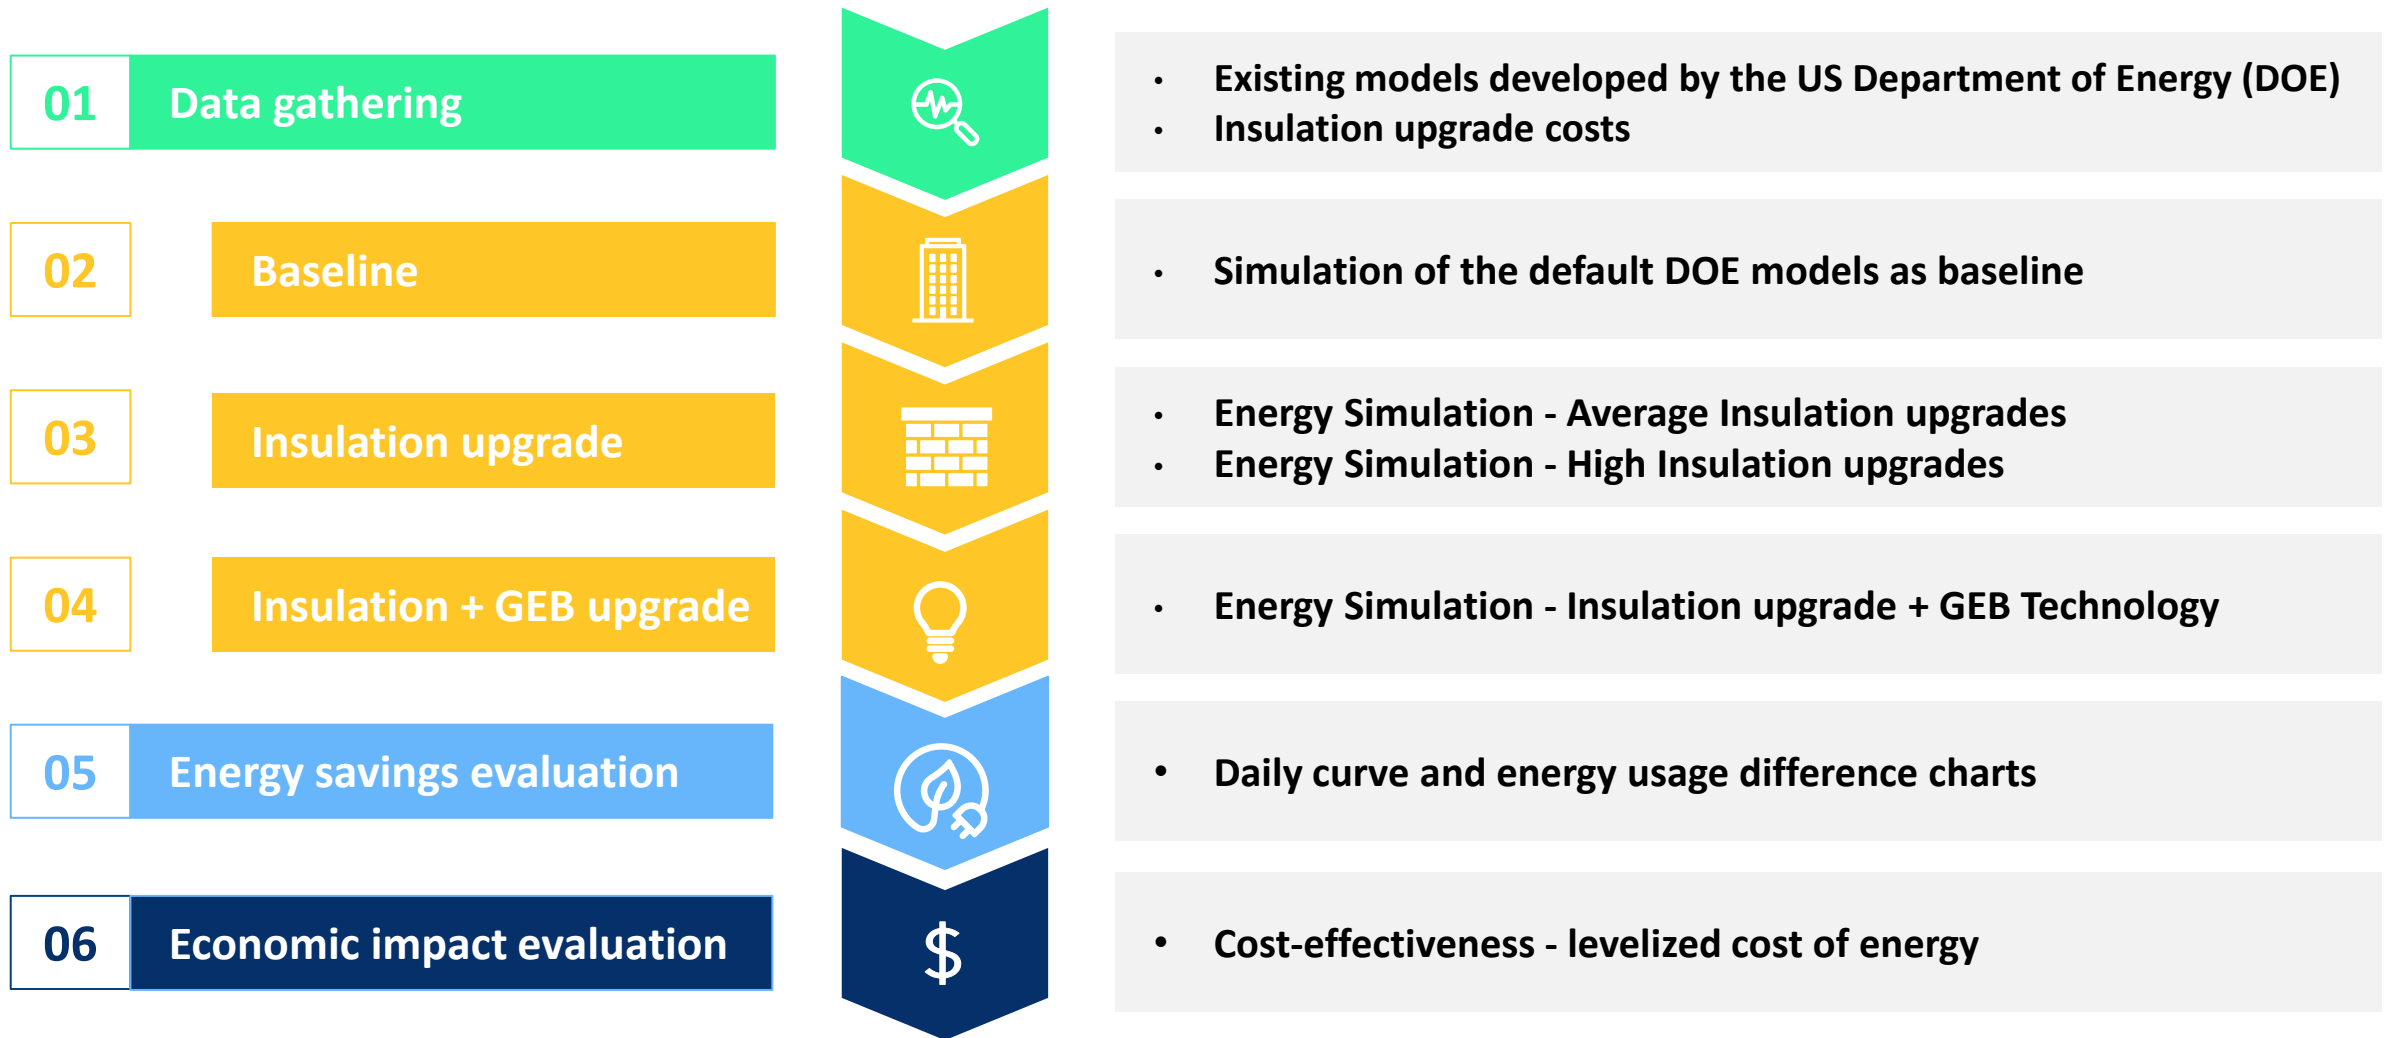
01 Data gathering

• Existing models developed by the US Department of Energy (DOE)
• Insulation upgrade costs

02 Baseline

• Simulation of the default DOE models as baseline

03 Insulation upgrade

• Energy Simulation - Average Insulation upgrades
• Energy Simulation - High Insulation upgrades

04 Insulation + GEB upgrade

• Energy Simulation - Insulation upgrade + GEB Technology

05 Energy savings evaluation

• Daily curve and energy usage difference charts

06 Economic impact evaluation

$

• Cost-effectiveness - levelized cost of energy